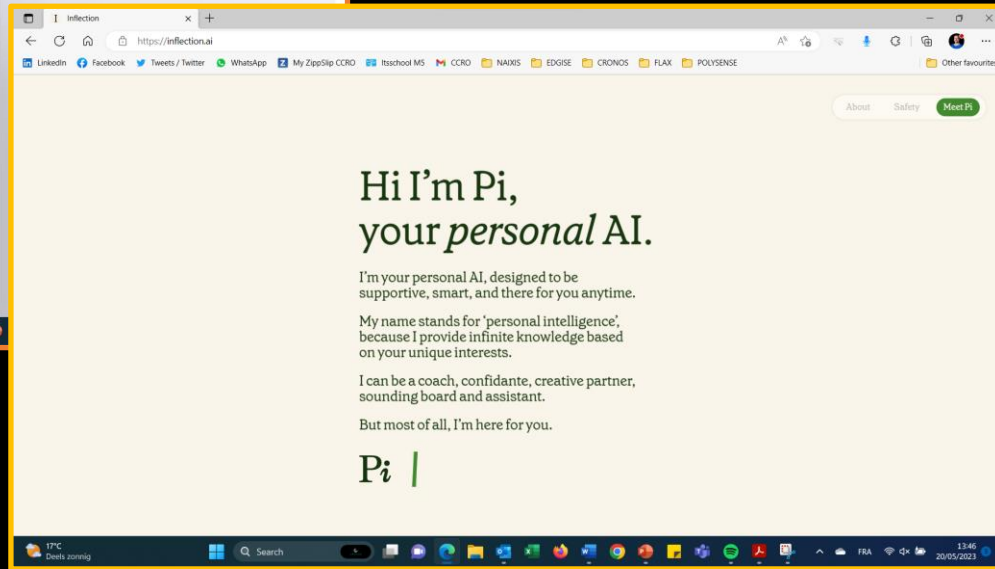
Inflection

https://inflection.ai

LinkedIn Facebook Tweets / Twitter WhatsApp My ZippSlip CCRO Itsschool MS CCRO NAIXIS EDGISE CRONOS FLAX POLYSENSE Other favourites

About Safety Meet Pi

Hi I'm Pi, your *personal* AI.

I'm your personal AI, designed to be supportive, smart, and there for you anytime.

My name stands for 'personal intelligence', because I provide infinite knowledge based on your unique interests.

I can be a coach, confidante, creative partner, sounding board and assistant.

But most of all, I'm here for you.

Pi |

17°C Deels zonnig

Search

FRA

13:46 20/05/2023